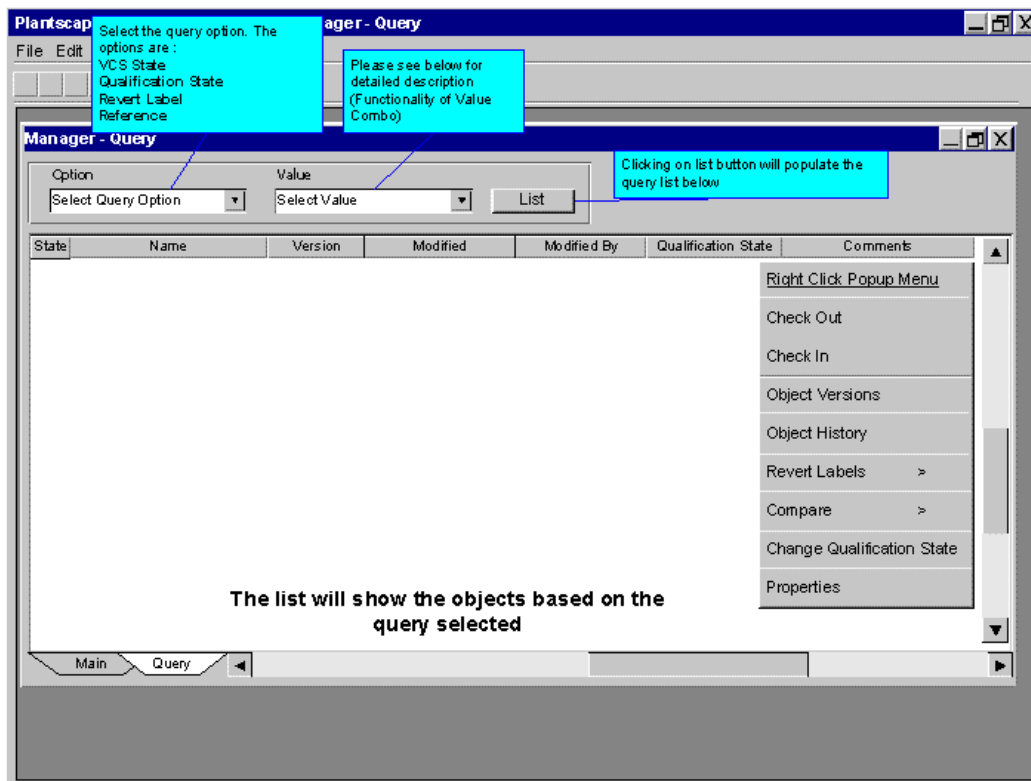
Plantscap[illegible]ager - Query

File Edit

Select the query option. The options are :
VCS State
Qualification State
Revert Label
Reference

Please see below for detailed description (Functionality of Value Combo)

Manager - Query

Option
Select Query Option

Value
Select Value

List

Clicking on list button will populate the query list below

| State | Name | Version | Modified | Modified By | Qualification State | Comments |
|---|---|---|---|---|---|---|

Right Click Popup Menu
Check Out
Check In
Object Versions
Object History
Revert Labels >
Compare >
Change Qualification State
Properties

The list will show the objects based on the query selected

Main
Query